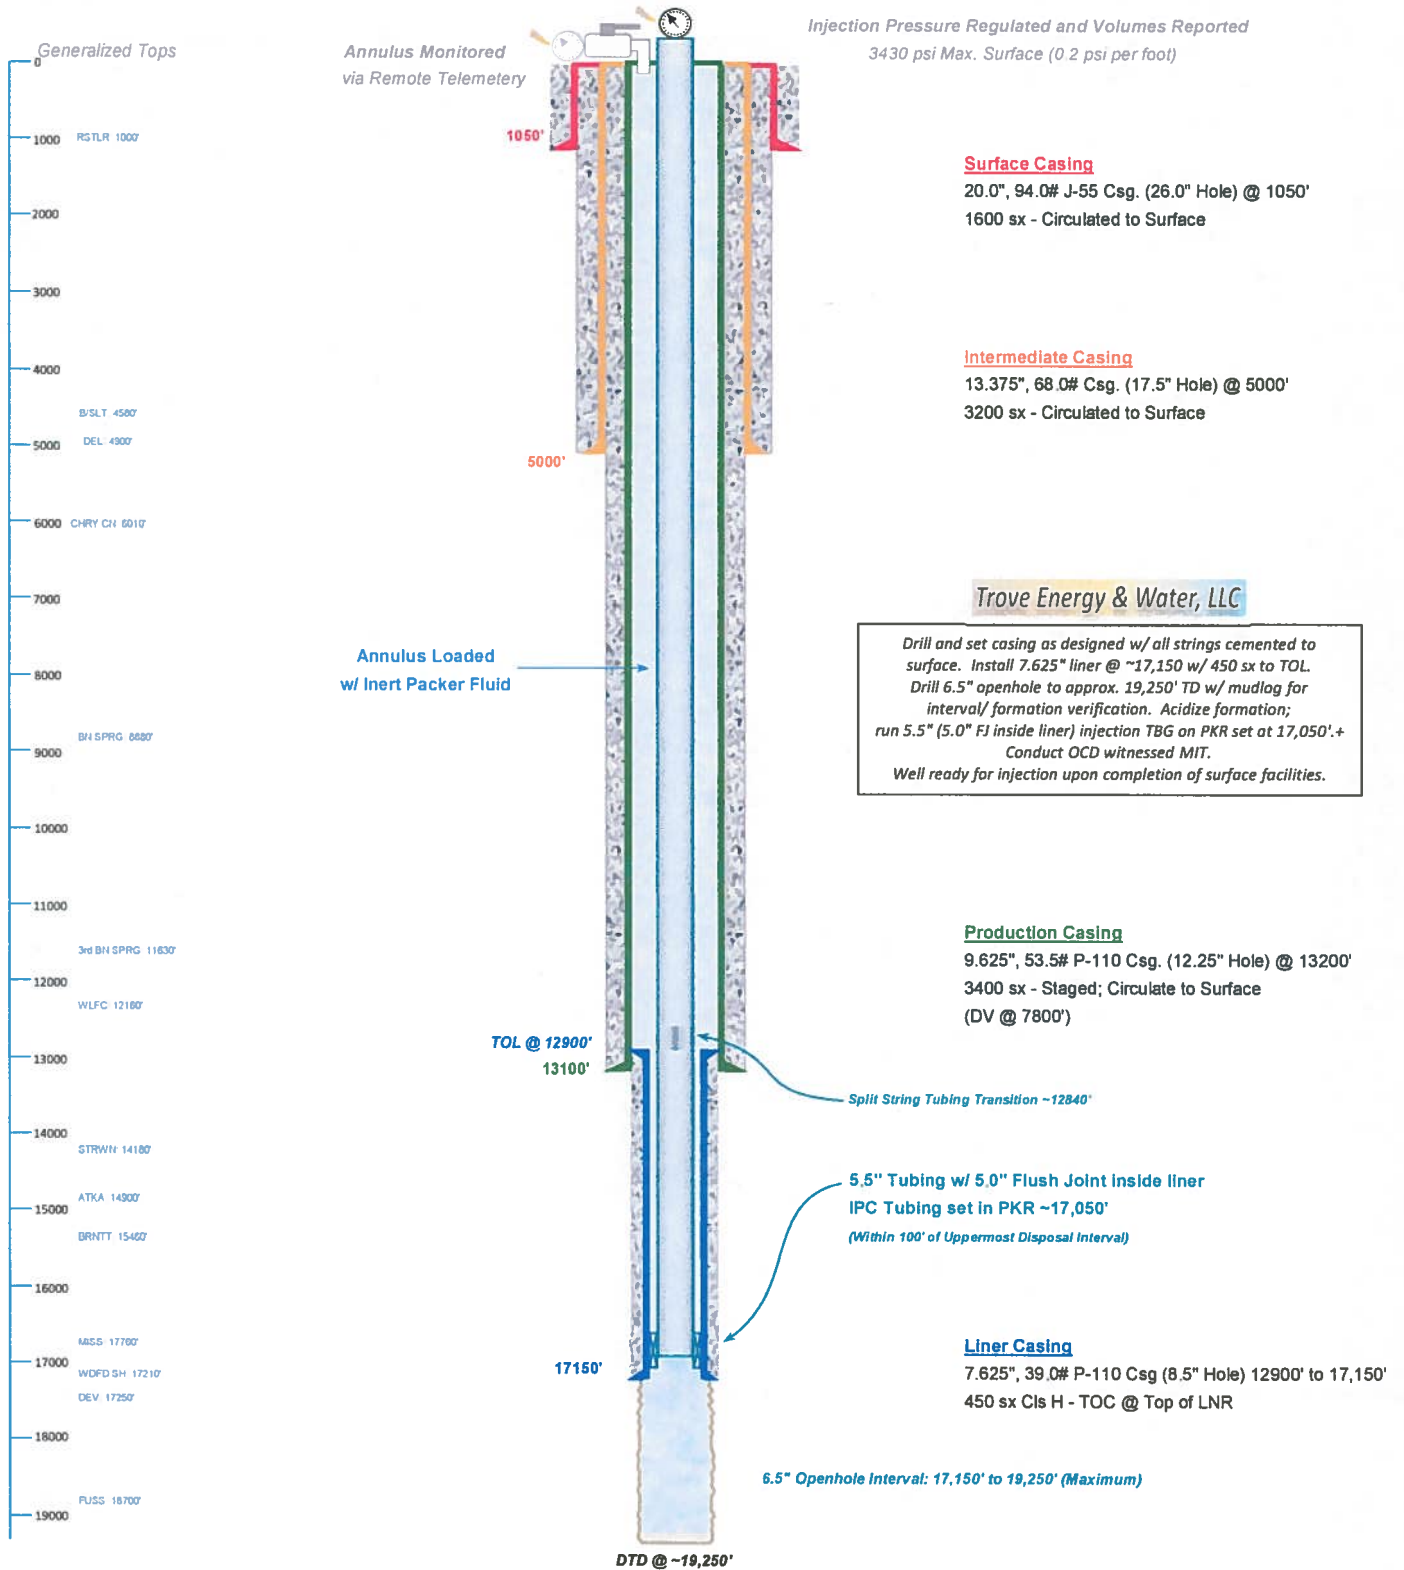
Generalized Tops

0
1000 RSTLR 1000'
2000
3000
4000
B/SLT 4580'
5000 DEL 4900'
6000 CHRY CN 6010'
7000
8000
BN SPRG 8680'
9000
10000
11000
3rd BN SPRG 11630'
12000
WLFC 12180'
13000
14000
STRWN 14180'
ATKA 14900'
15000
BRNTT 15460'
16000
MISS 17780'
17000
WDFD SH 17210'
DEV 17250'
18000
FUSS 18700'
19000

Annulus Monitored via Remote Telemetery

Injection Pressure Regulated and Volumes Reported
3430 psi Max. Surface (0.2 psi per foot)

1050'

Surface Casing
20.0", 94.0# J-55 Csg. (26.0" Hole) @ 1050'
1600 sx - Circulated to Surface

Intermediate Casing
13.375", 68.0# Csg. (17.5" Hole) @ 5000'
3200 sx - Circulated to Surface

5000'

Trove Energy & Water, LLC

Drill and set casing as designed w/ all strings cemented to surface. Install 7.625" liner @ ~17,150 w/ 450 sx to TOL. Drill 6.5" openhole to approx. 19,250' TD w/ mudlog for interval/ formation verification. Acidize formation; run 5.5" (5.0" FJ inside liner) injection TBG on PKR set at 17,050'.+ Conduct OCD witnessed MIT.
Well ready for injection upon completion of surface facilities.

Annulus Loaded
w/ Inert Packer Fluid

Production Casing
9.625", 53.5# P-110 Csg. (12.25" Hole) @ 13200'
3400 sx - Staged; Circulate to Surface
(DV @ 7800')

TOL @ 12900'
13100'

Split String Tubing Transition ~12840'

5.5" Tubing w/ 5.0" Flush Joint inside liner
IPC Tubing set in PKR ~17,050'
(Within 100' of Uppermost Disposal Interval)

Liner Casing
7.625", 39.0# P-110 Csg (8.5" Hole) 12900' to 17,150'
450 sx Cls H - TOC @ Top of LNR

17150'

6.5" Openhole Interval: 17,150' to 19,250' (Maximum)

DTD @ ~19,250'